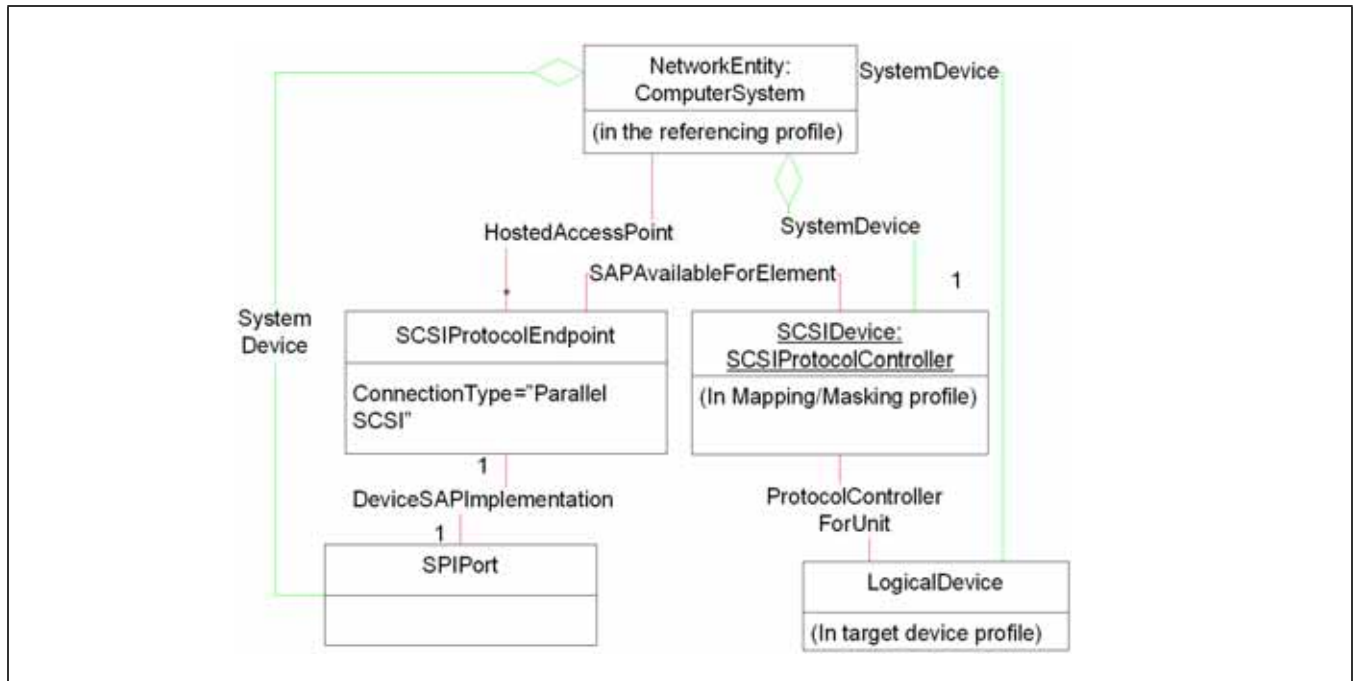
NetworkEntity: ComputerSystem

(in the referencing profile)

SystemDevice

HostedAccessPoint

SystemDevice

SAPAvailableForElement

*

1

System Device

SCSIProtocolEndpoint

ConnectionType="Parallel SCSI"

SCSIDevice: SCSIProtocolController

(In Mapping/Masking profile)

1

DeviceSAPImplementation

1

ProtocolController ForUnit

SPIPort

LogicalDevice

(In target device profile)